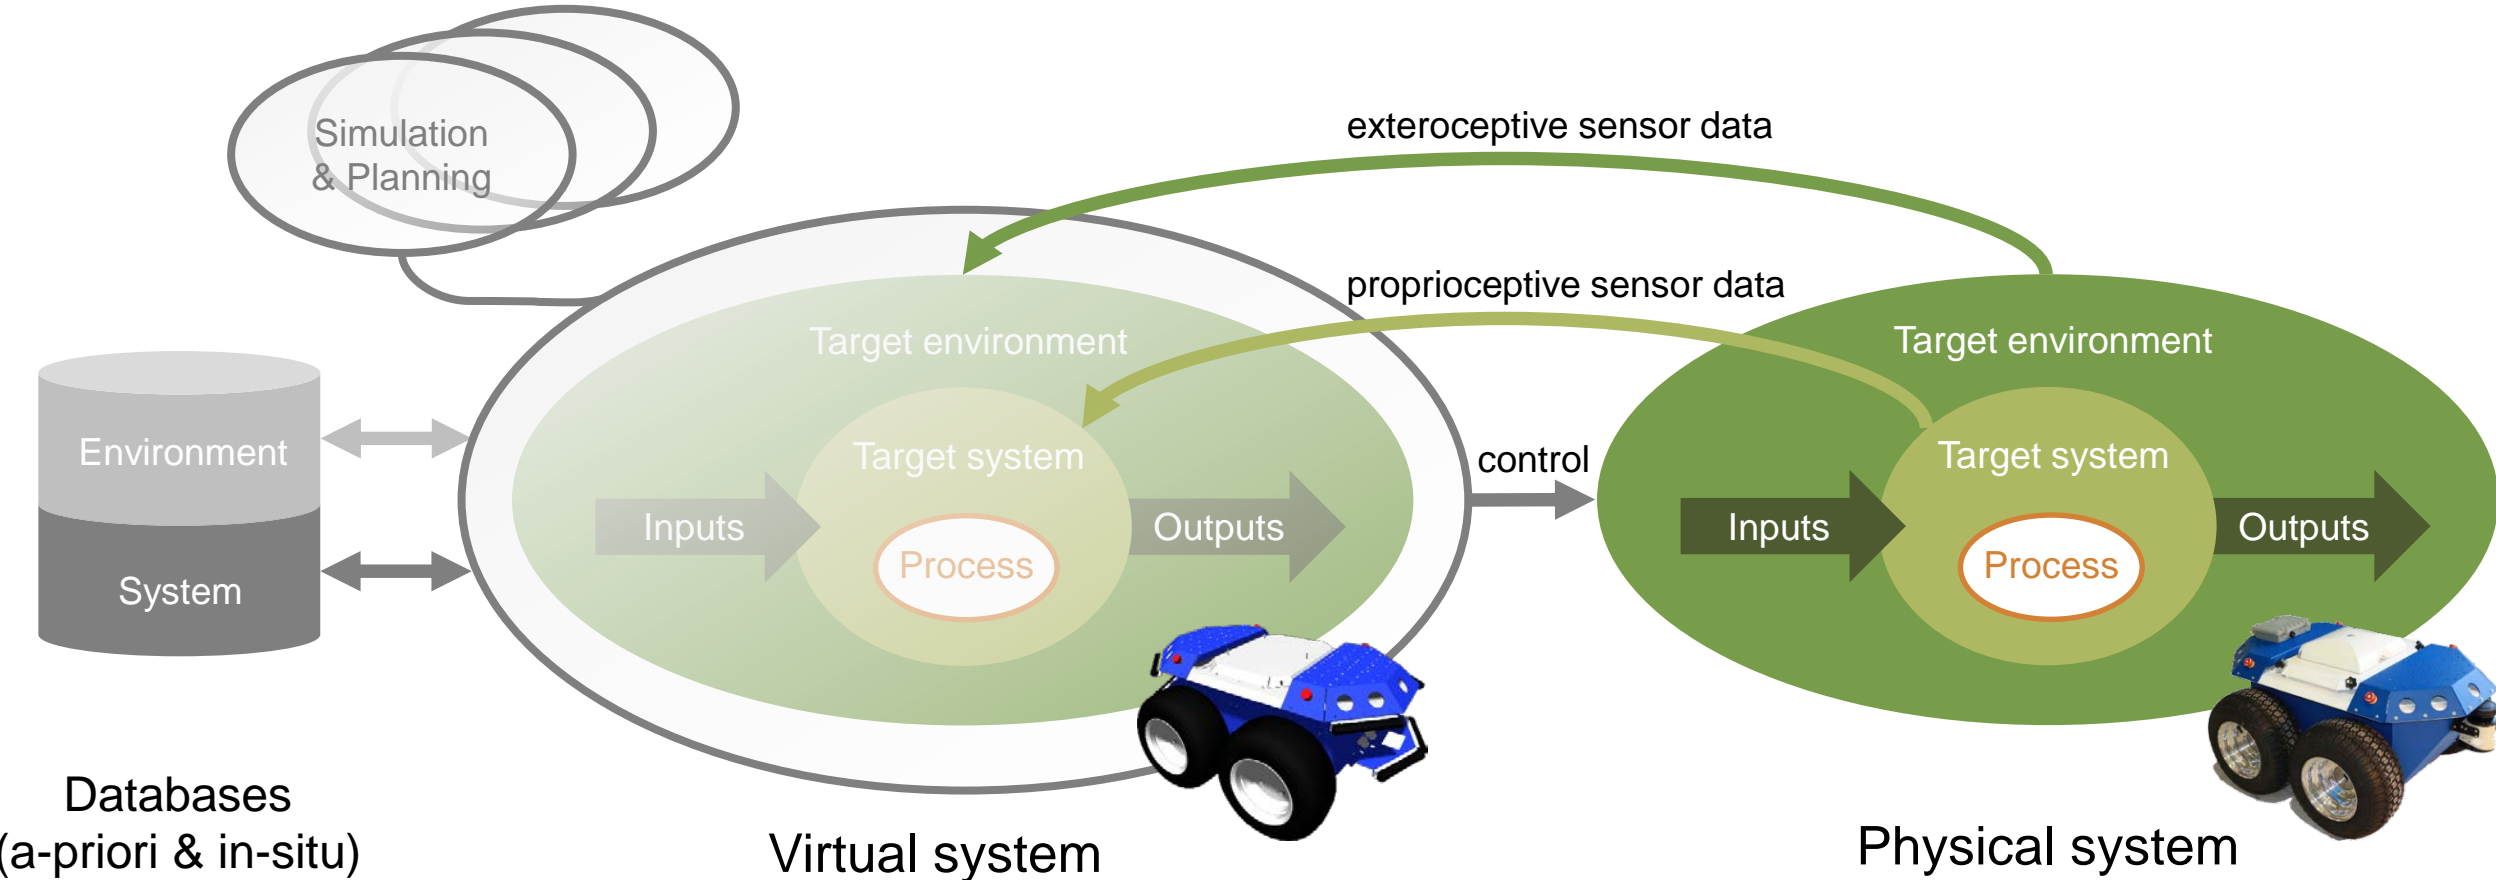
Simulation & Planning

exteroceptive sensor data

proprioceptive sensor data

Environment

System

Target environment

Target system

Inputs

Process

Outputs

control

Target environment

Target system

Inputs

Process

Outputs

Databases (a-priori & in-situ)

Virtual system

Physical system